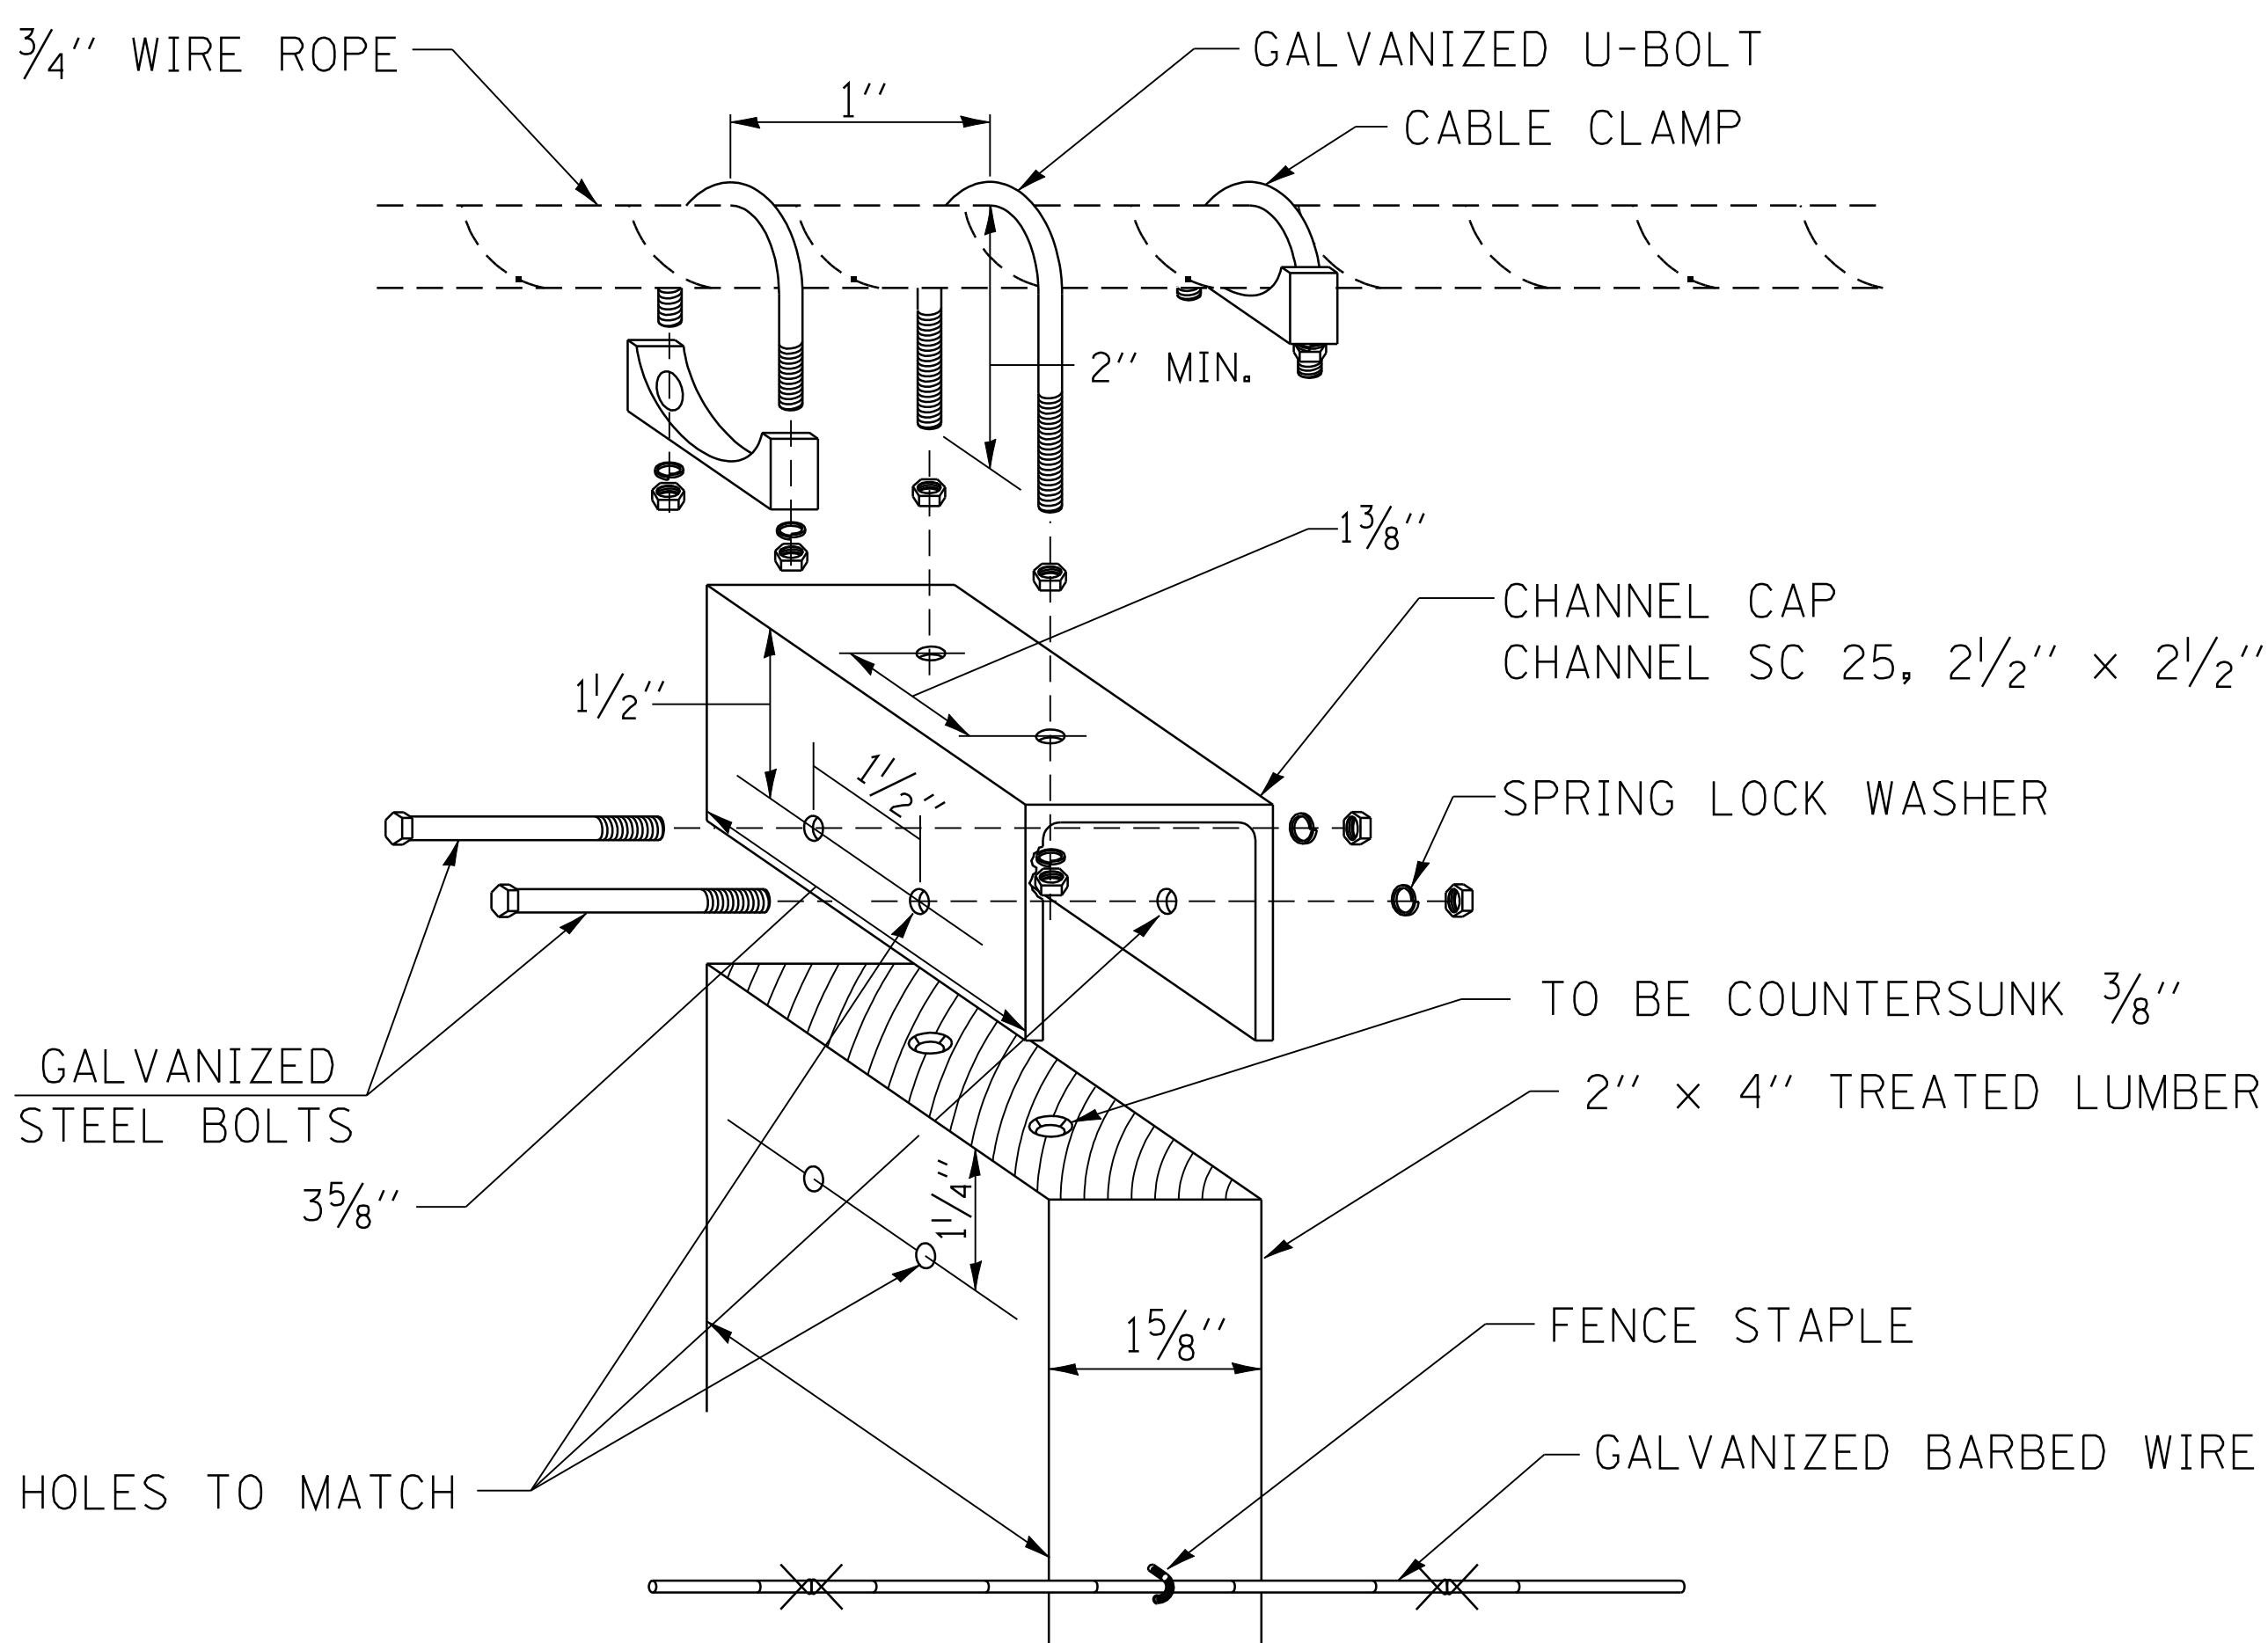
$\frac{3}{4}$'' WIRE ROPE

GALVANIZED U-BOLT

1''

CABLE CLAMP

2'' MIN.

$1\frac{3}{8}$''

CHANNEL CAP
CHANNEL SC 25, $2\frac{1}{2}$'' × $2\frac{1}{2}$''

$1\frac{1}{2}$''

$1\frac{1}{2}$''

SPRING LOCK WASHER

TO BE COUNTERSUNK $\frac{3}{8}$''

2'' × 4'' TREATED LUMBER

GALVANIZED
STEEL BOLTS

$3\frac{5}{8}$''

$1\frac{1}{4}$''

$1\frac{5}{8}$''

FENCE STAPLE

GALVANIZED BARBED WIRE

HOLES TO MATCH